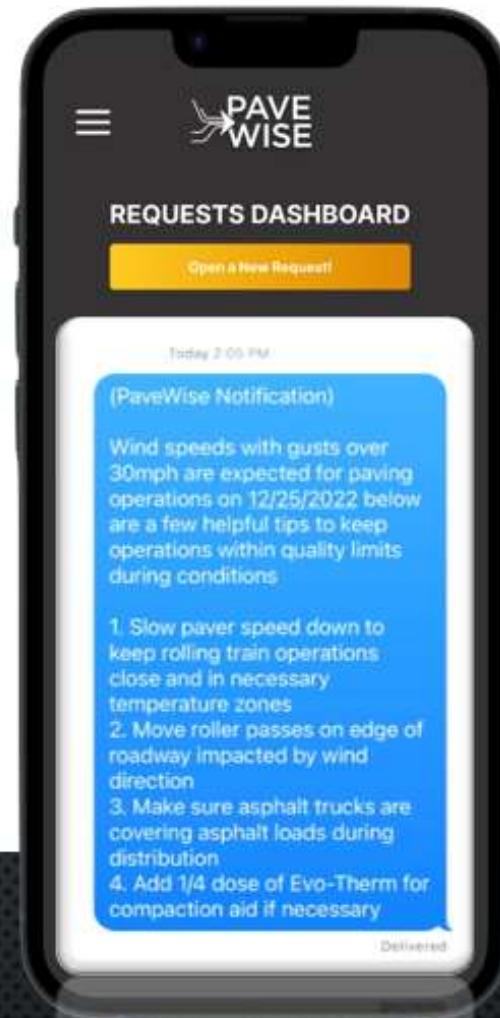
PAVE WISE

REQUESTS DASHBOARD

Open a New Request!

Today 2:05 PM

(PaveWise Notification)

Wind speeds with gusts over 30mph are expected for paving operations on 12/25/2022 below are a few helpful tips to keep operations within quality limits during conditions

1. Slow paver speed down to keep rolling train operations close and in necessary temperature zones
2. Move roller passes on edge of roadway impacted by wind direction
3. Make sure asphalt trucks are covering asphalt loads during distribution
4. Add 1/4 dose of Evo-Therm for compaction aid if necessary

Delivered